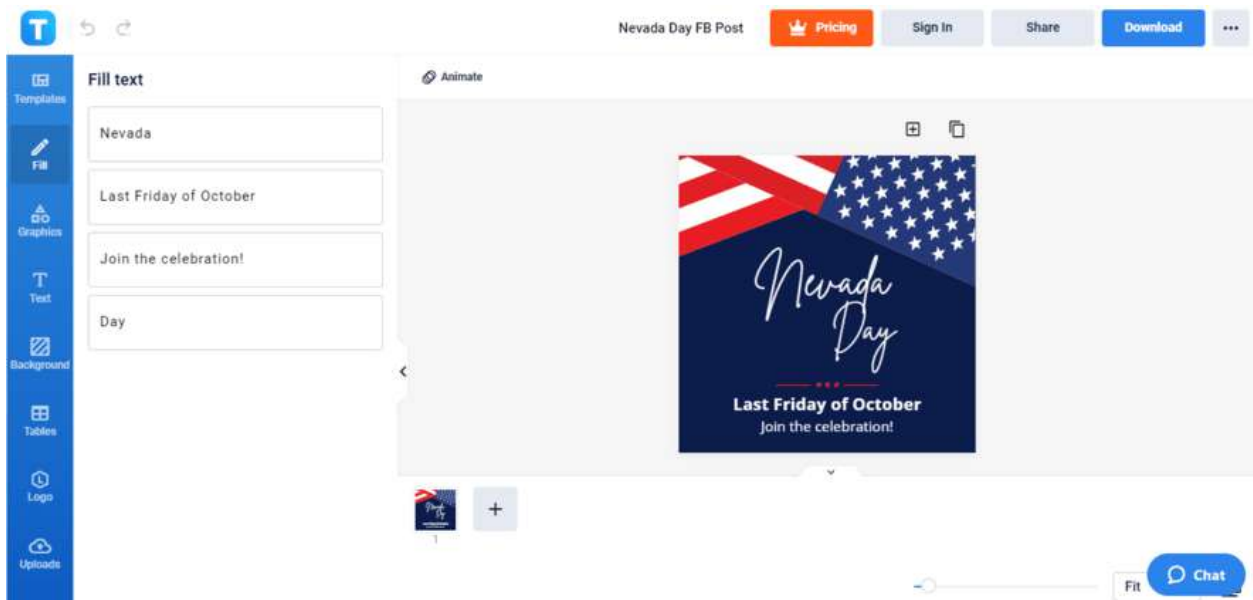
T

Nevada Day FB Post

Pricing

Sign In

Share

Download

...

Templates

Fill

Graphics

Text

Background

Tables

Logo

Uploads

Fill text

Nevada

Last Friday of October

Join the celebration!

Day

Animate

Nevada Day

Last Friday of October

Join the celebration!

1

+

Fit

Chat